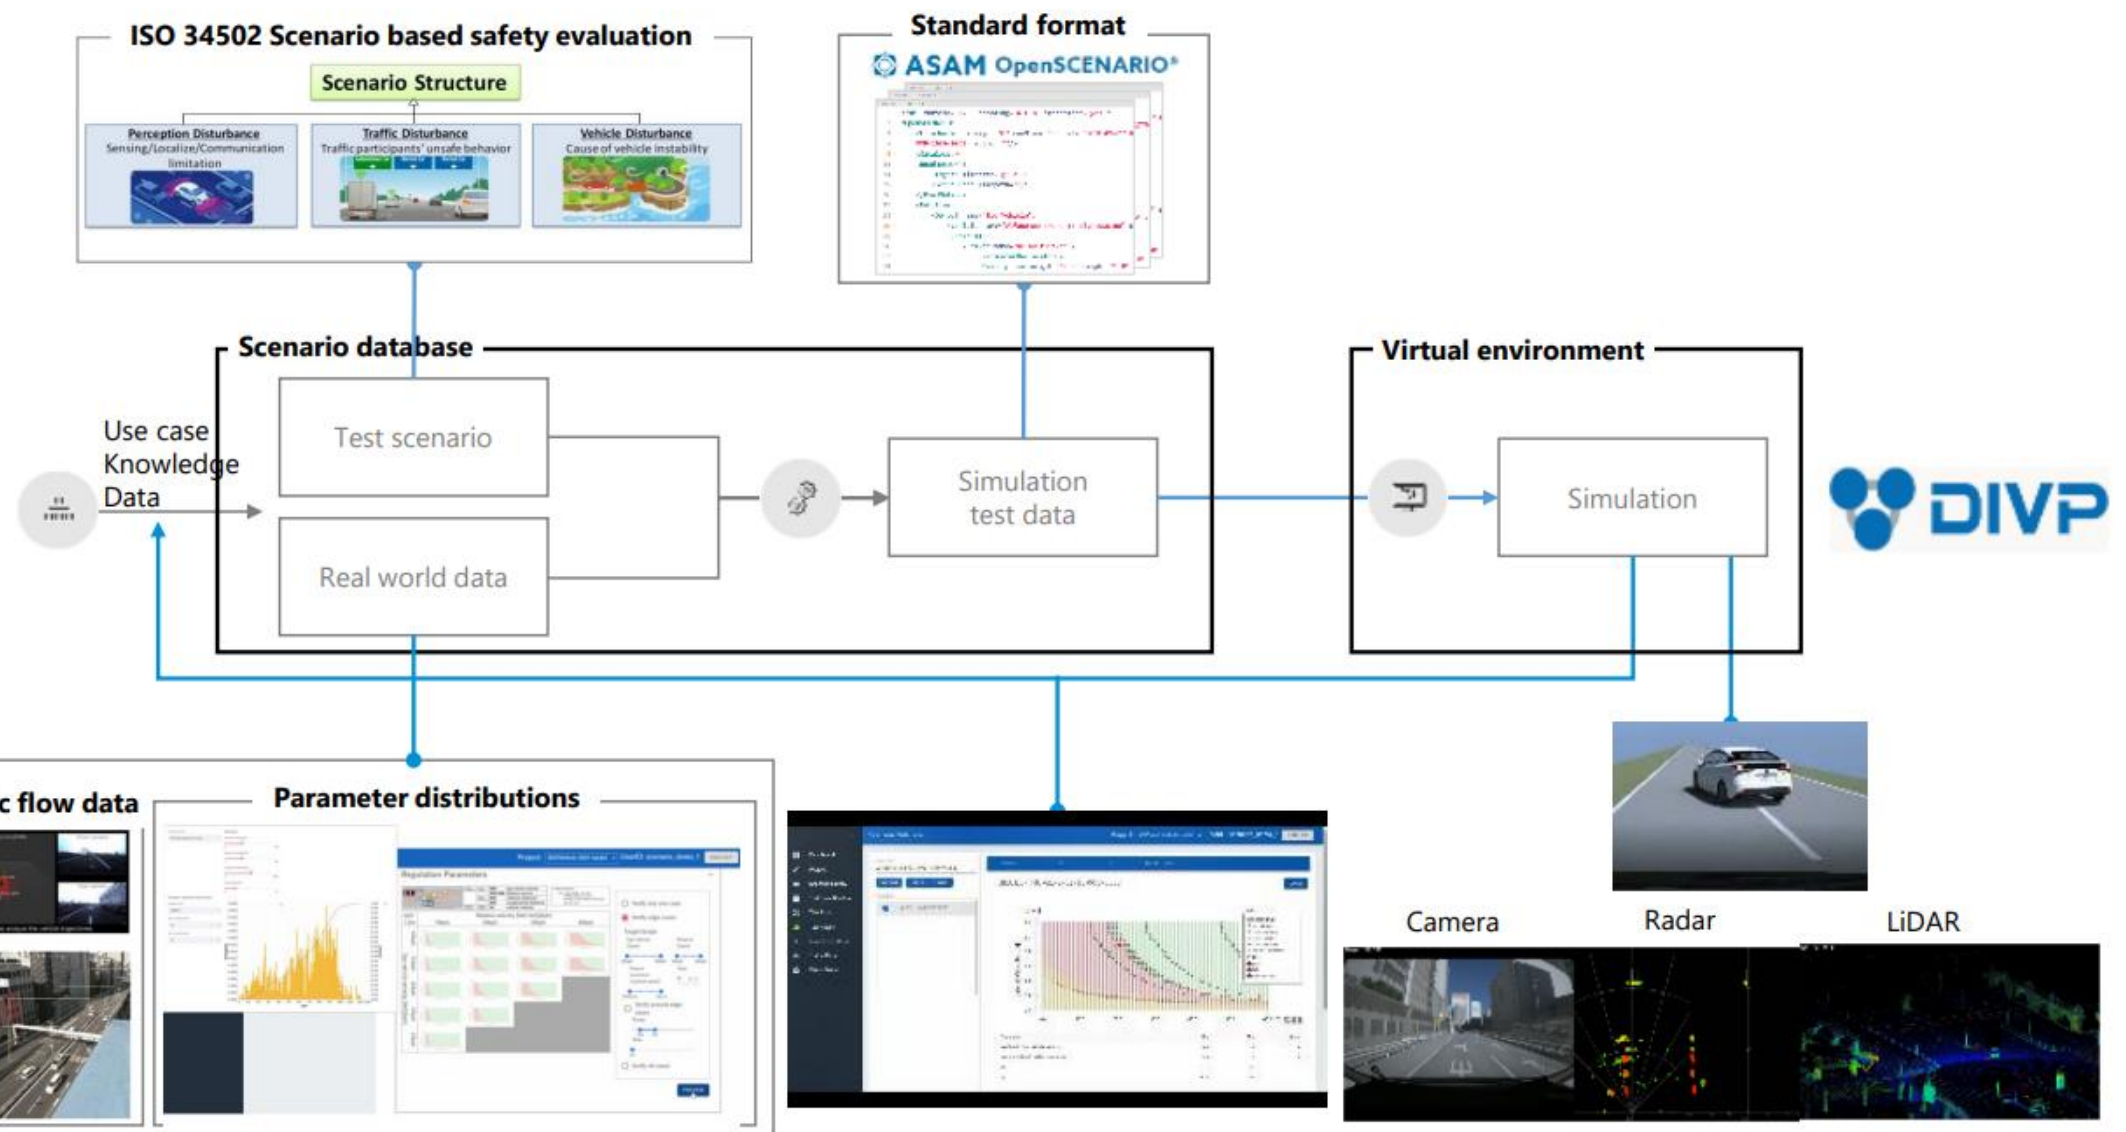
ISO 34502 Scenario based safety evaluation

Scenario Structure

Perception Disturbance
Sensing/Localize/Communication limitation

Traffic Disturbance
Traffic participants' unsafe behavior

Vehicle Disturbance
Cause of vehicle instability

Standard format

ASAM OpenSCENARIO®

Scenario database

Use case
Knowledge
Data

Test scenario

Real world data

Simulation test data

Virtual environment

Simulation

DIVP

c flow data

Parameter distributions

Regulation Parameters

Camera

Radar

LiDAR